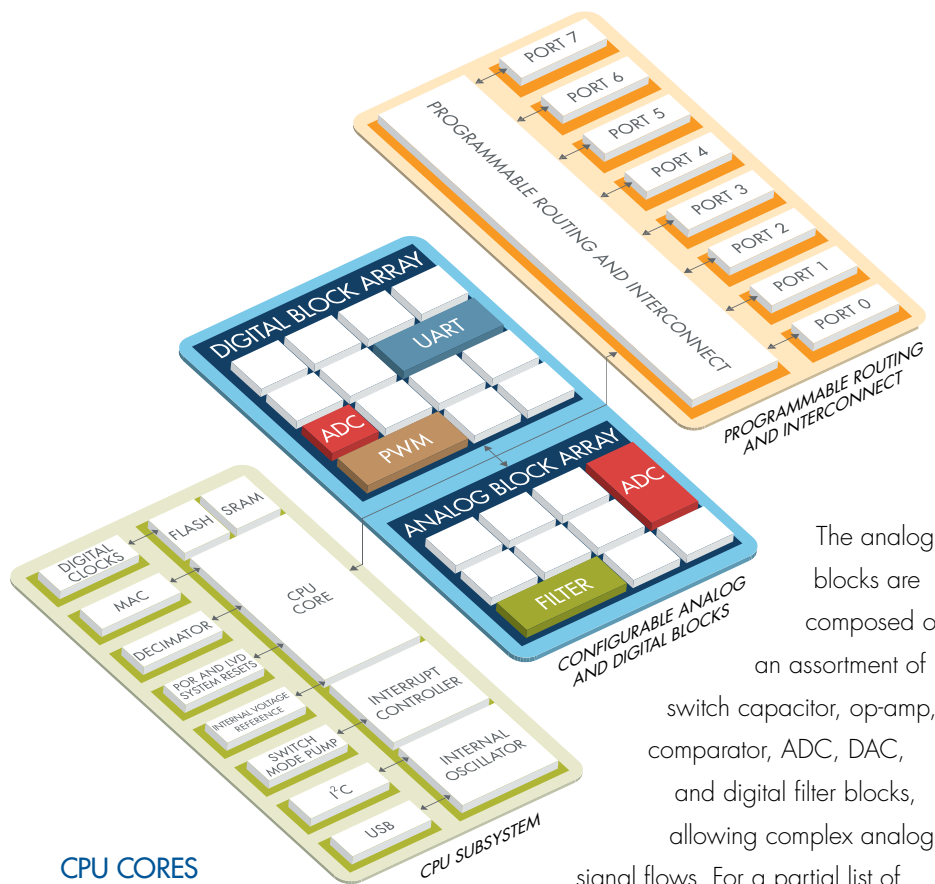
PORT 7
PORT 6
PORT 5
PORT 4
PORT 3
PORT 2
PORT 1
PORT 0
PROGRAMMABLE ROUTING AND INTERCONNECT
PROGRAMMABLE ROUTING AND INTERCONNECT

DIGITAL BLOCK ARRAY
UART
ADC
PWM
ANALOG BLOCK ARRAY
ADC
FILTER
CONFIGURABLE ANALOG AND DIGITAL BLOCKS

SRAM
FLASH
DIGITAL CLOCKS
CPU CORE
MAC
DECIMATOR
POR AND LVD SYSTEM RESETS
INTERRUPT CONTROLLER
INTERNAL VOLTAGE REFERENCE
SWITCH MODE PUMP
INTERNAL OSCILLATOR
$I^2C$
USB
CPU SUBSYSTEM

The analog blocks are composed o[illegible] an assortment of switch capacitor, op-amp, comparator, ADC, DAC, and digital filter blocks, allowing complex analog signal flows. For a partial list of

CPU CORES